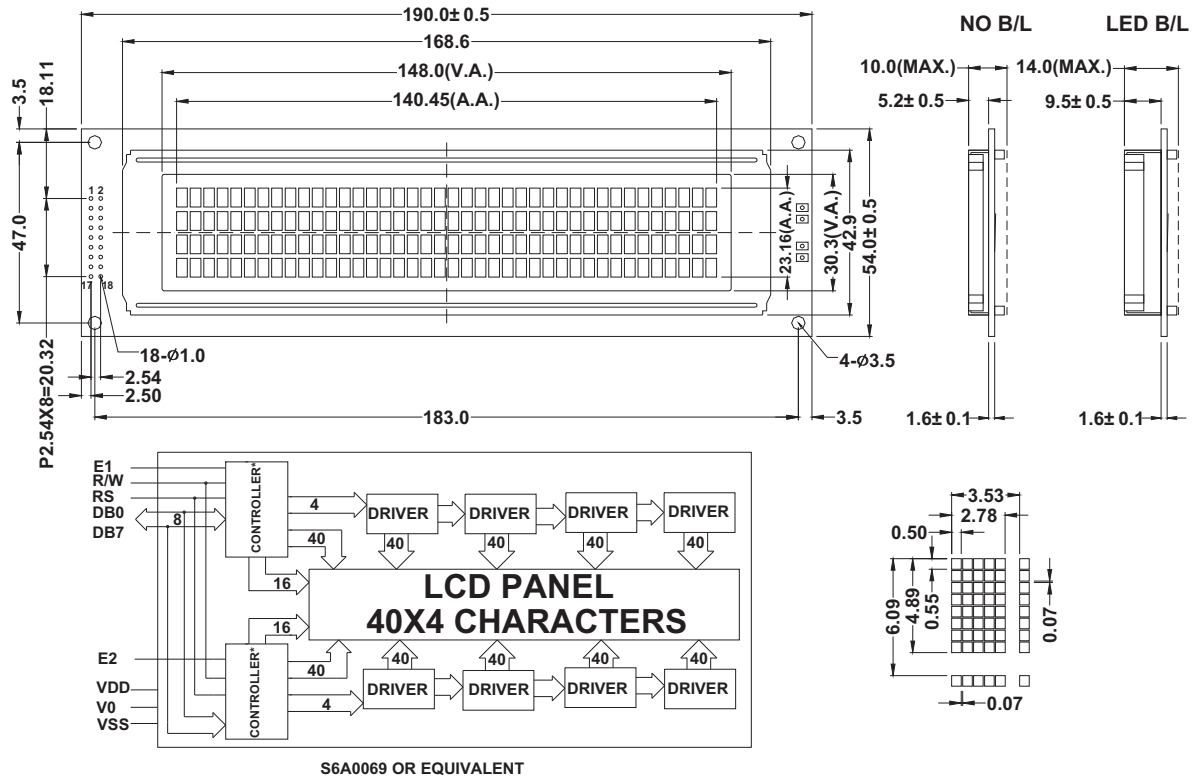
190.0± 0.5
168.6
148.0(V.A.)
140.45(A.A.)
NO B/L
LED B/L
10.0(MAX.)
14.0(MAX.)
5.2± 0.5
9.5± 0.5
3.5
18.11
47.0
1 2
17 18
23.16(A.A.)
30.3(V.A.)
42.9
54.0± 0.5
18-$\phi$1.0
4-$\phi$3.5
P2.54X8=20.32
2.54
2.50
183.0
3.5
1.6± 0.1
1.6± 0.1
E1
R/W
RS
DB0
DB7
8
CONTROLLER*
4
40
16
DRIVER
DRIVER
DRIVER
DRIVER
40
40
40
40
LCD PANEL
40X4 CHARACTERS
E2
VDD
V0
VSS
CONTROLLER*
16
40
4
40
40
40
40
DRIVER
DRIVER
DRIVER
DRIVER
S6A0069 OR EQUIVALENT
3.53
2.78
0.50
6.09
4.89
0.55
0.07
0.07